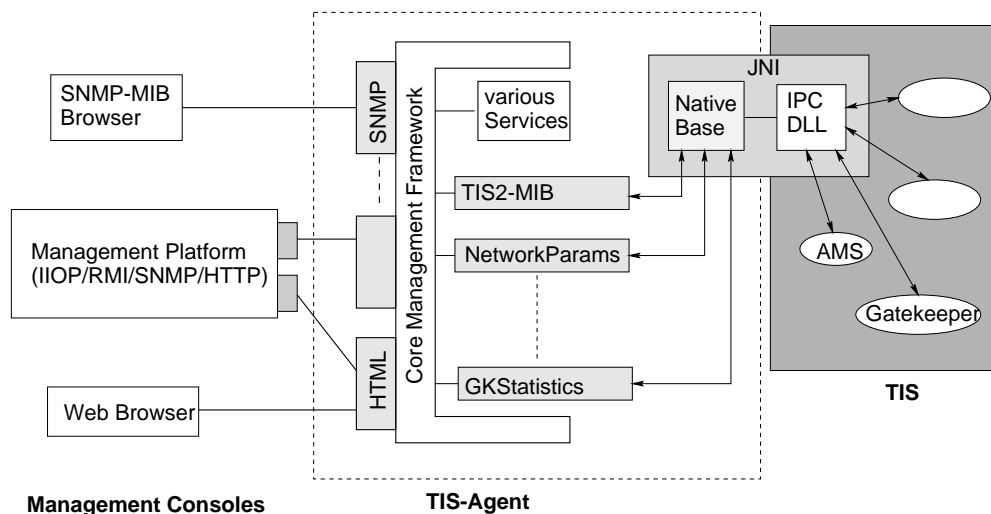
SNMP-MIB Browser

SNMP

Core Management Framework

various Services

JNI

Native Base

IPC DLL

TIS2-MIB

NetworkParams

AMS

Gatekeeper

Management Platform (IIOP/RMI/SNMP/HTTP)

HTML

GKStatistics

Web Browser

TIS

Management Consoles

TIS-Agent